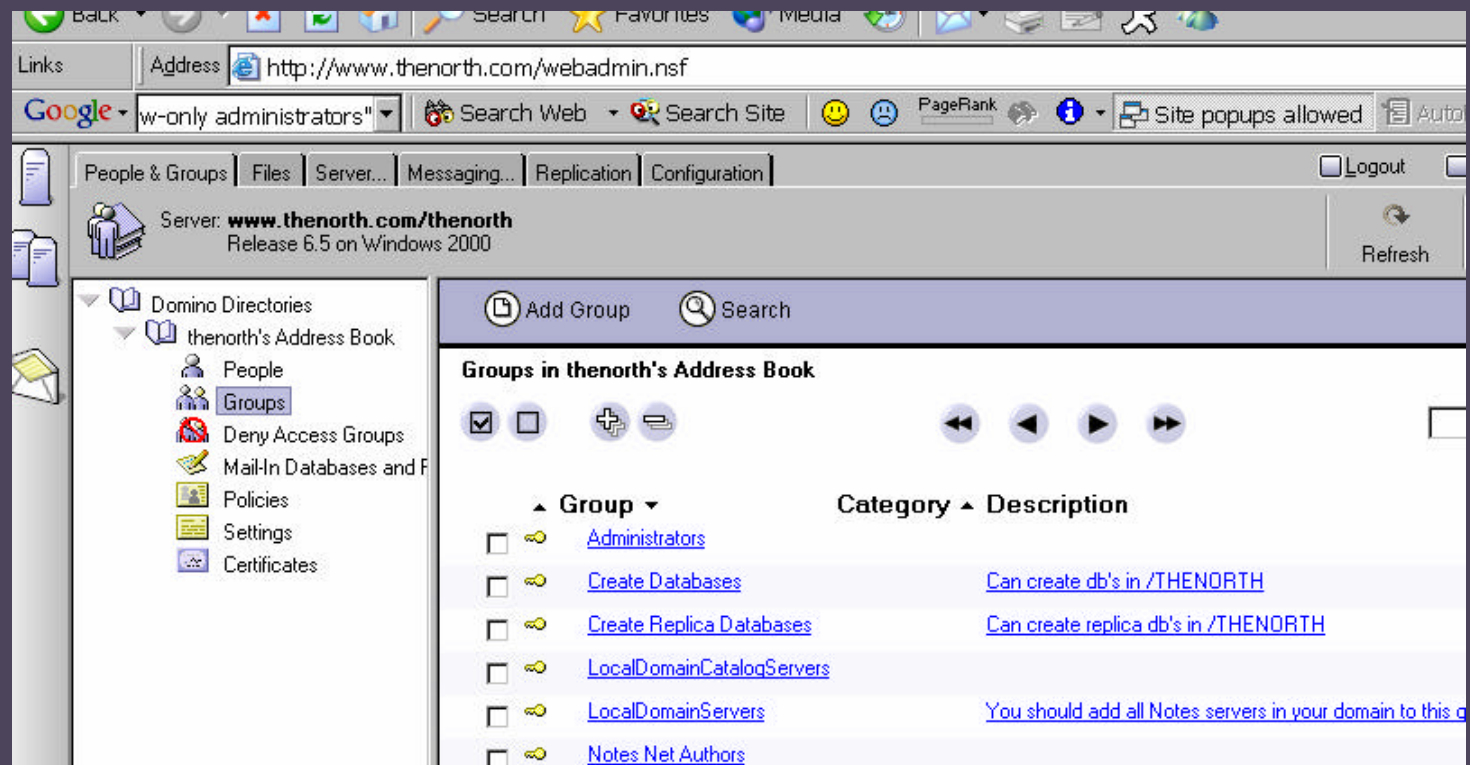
Back Search Favorites Media

Links Address http://www.thenorth.com/webadmin.nsf

Google w-only administrators" Search Web Search Site PageRank Site popups allowed Auto

People & Groups | Files | Server... | Messaging... | Replication | Configuration

Logout

Server: **www.thenorth.com/thenorth**
Release 6.5 on Windows 2000

Refresh

Domino Directories
thenorth's Address Book
People
Groups
Deny Access Groups
Mail-In Databases and R
Policies
Settings
Certificates

Add Group Search

**Groups in thenorth's Address Book**

| Group | Category | Description |
|---|---|---|
| Administrators | | |
| Create Databases | | Can create db's in /THENORTH |
| Create Replica Databases | | Can create replica db's in /THENORTH |
| LocalDomainCatalogServers | | |
| LocalDomainServers | | You should add all Notes servers in your domain to this g |
| Notes Net Authors | | |